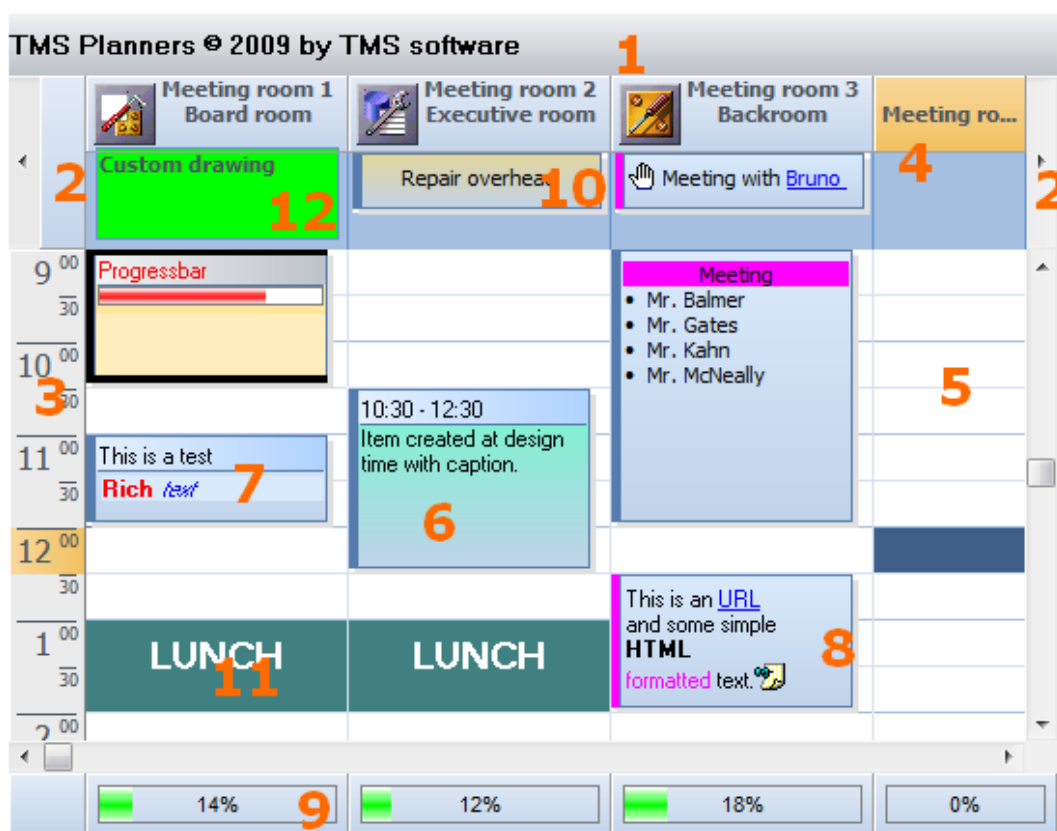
TMS Planners © 2009 by TMS software

1

Meeting room 1
Board room

Meeting room 2
Executive room

Meeting room 3
Backroom

Meeting ro...

2

Custom drawing

12

Repair overhea

10

Meeting with Bruno

4

2

9 00
30
10 00
3
30
11 00
30
12 00
30
1 00
30
2 00

Progressbar

Meeting
• Mr. Balmer
• Mr. Gates
• Mr. Kahn
• Mr. McNeally

5

10:30 - 12:30
Item created at design time with caption.

This is a test
Rich text

7

6

This is an URL
and some simple
HTML
formatted text.

8

LUNCH

11

LUNCH

14%

9

12%

18%

0%